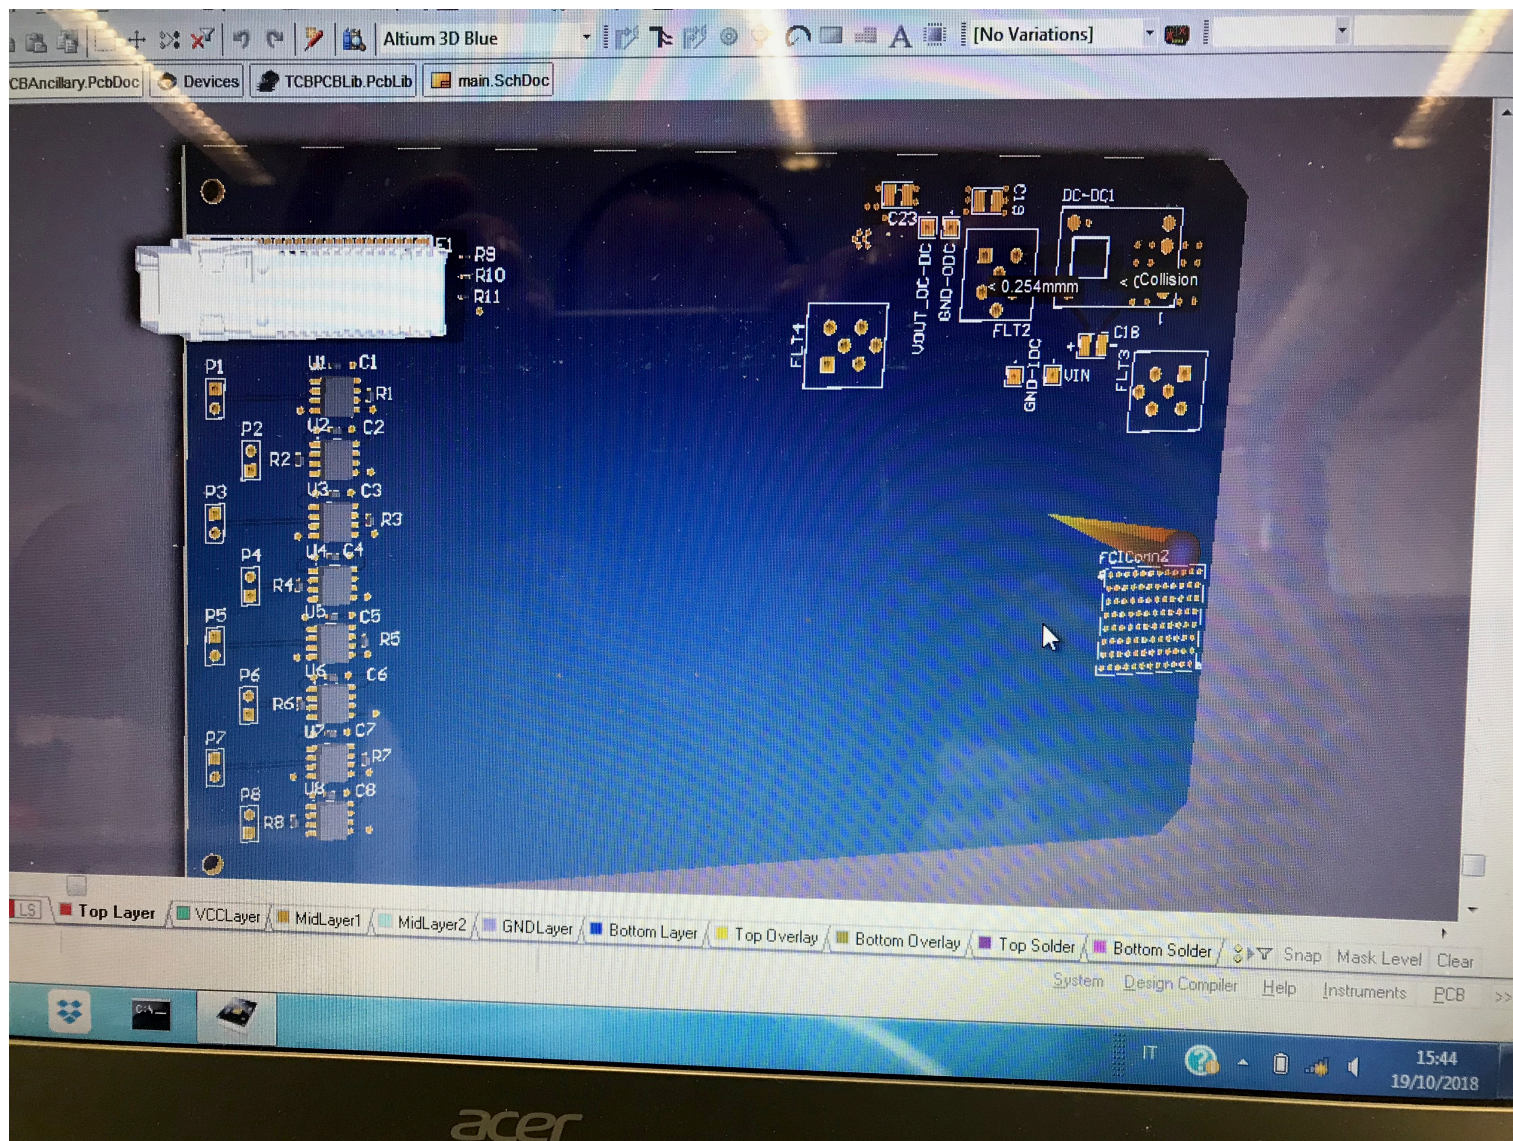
Altium 3D Blue
[No Variations]
CBAncillary.PcbDoc
Devices
TCBPCBLib.PcbLib
main.SchDoc

E1
R9
R10
R11
C23
C19
DC-DC1
VOUT_DC-DC
GND-ODC
< 0.254mmm
< Collision
FLT4
FLT2
C18
GND-IDC
VIN
FLT3
P1
U1
C1
R1
P2
U2
C2
R2
P3
U3
C3
R3
P4
U4
C4
R4
P5
U5
C5
R5
P6
U6
C6
R6
P7
U7
C7
R7
P8
U8
C8
R8
FCIConn2

LS
Top Layer
VCCLayer
MidLayer1
MidLayer2
GNDLayer
Bottom Layer
Top Overlay
Bottom Overlay
Top Solder
Bottom Solder
Snap
Mask Level
Clear
System
Design Compiler
Help
Instruments
PCB
>>
IT
15:44
19/10/2018
acer